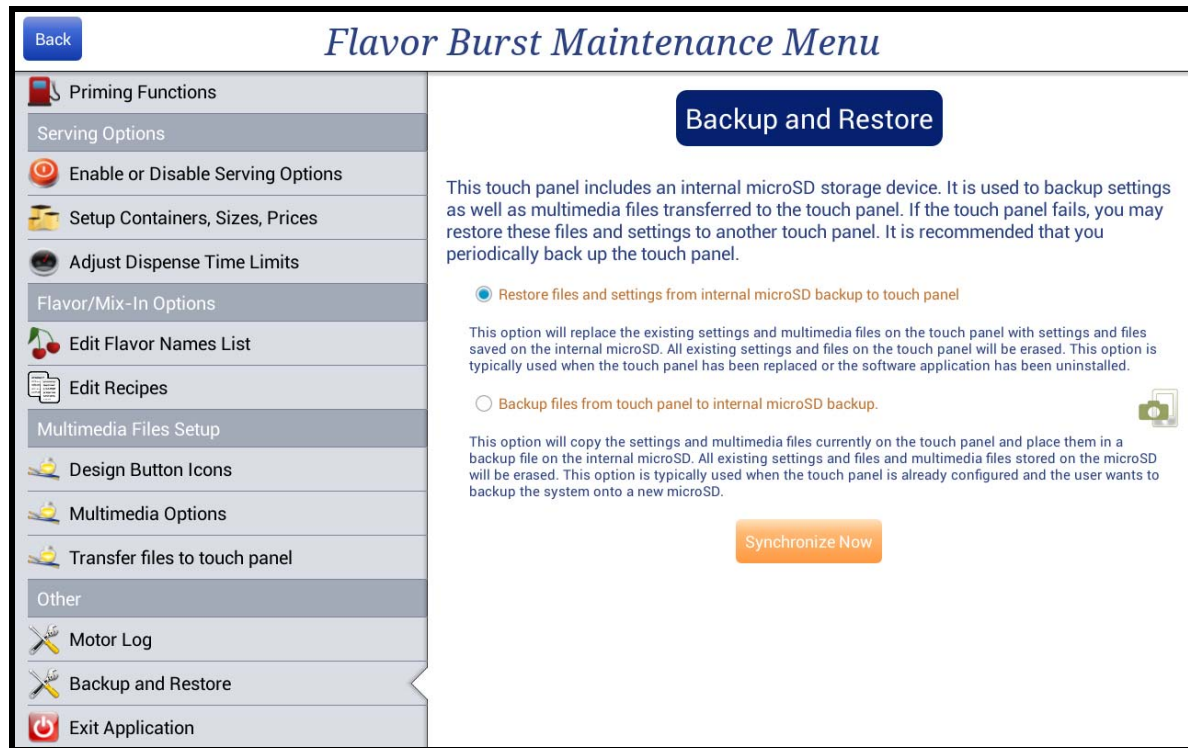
Back

Flavor Burst Maintenance Menu

Priming Functions

Serving Options

Enable or Disable Serving Options

Setup Containers, Sizes, Prices

Adjust Dispense Time Limits

Flavor/Mix-In Options

Edit Flavor Names List

Edit Recipes

Multimedia Files Setup

Design Button Icons

Multimedia Options

Transfer files to touch panel

Other

Motor Log

Backup and Restore

Exit Application

Backup and Restore

This touch panel includes an internal microSD storage device. It is used to backup settings as well as multimedia files transferred to the touch panel. If the touch panel fails, you may restore these files and settings to another touch panel. It is recommended that you periodically back up the touch panel.

Restore files and settings from internal microSD backup to touch panel

This option will replace the existing settings and multimedia files on the touch panel with settings and files saved on the internal microSD. All existing settings and files on the touch panel will be erased. This option is typically used when the touch panel has been replaced or the software application has been uninstalled.

Backup files from touch panel to internal microSD backup.

This option will copy the settings and multimedia files currently on the touch panel and place them in a backup file on the internal microSD. All existing settings and files and multimedia files stored on the microSD will be erased. This option is typically used when the touch panel is already configured and the user wants to backup the system onto a new microSD.

Synchronize Now